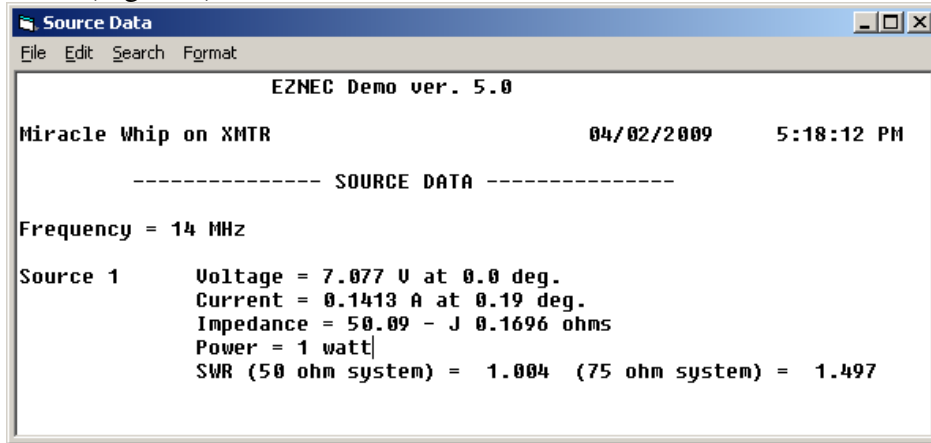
Source Data

File Edit Search Format

EZNEC Demo ver. 5.0

Miracle Whip on XMTR 04/02/2009 5:18:12 PM

--------------- SOURCE DATA ---------------

Frequency = 14 MHz

Source 1 Voltage = 7.077 V at 0.0 deg.
Current = 0.1413 A at 0.19 deg.
Impedance = 50.09 - J 0.1696 ohms
Power = 1 watt
SWR (50 ohm system) = 1.004 (75 ohm system) = 1.497